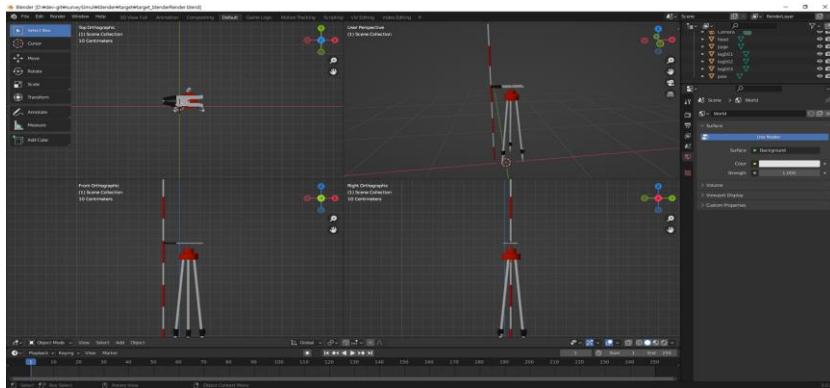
Blender [D:\dev-git\survey\Simul\Blender\target\target_blenderRender.blend]

File Edit Render Window Help 3D View Full Animation Compositing Default Game Logic Motion Tracking Scripting UV Editing Video Editing +

Scene RenderLayer

Select Box
Cursor
Move
Rotate
Scale
Transform
Annotate
Measure
Add Cube

Top Orthographic
(1) Scene Collection
10 Centimeters

User Perspective
(1) Scene Collection

Front Orthographic
(1) Scene Collection
10 Centimeters

Right Orthographic
(1) Scene Collection
10 Centimeters

Camera
head
page
leg01
leg02
leg03
pole

Scene > World
World
Surface
Use Nodes
Surface ● Background
Color
Strength 1.000
Volume
Viewport Display
Custom Properties

Object Mode View Select Add Object
Global

Playback Keying View Marker
1 Start 1 End 250

0 10 20 30 40 50 60 70 80 90 100 110 120 130 140 150 160 170 180 190 200 210 220 230 240 250

Select Box Select Rotate View Object Context Menu